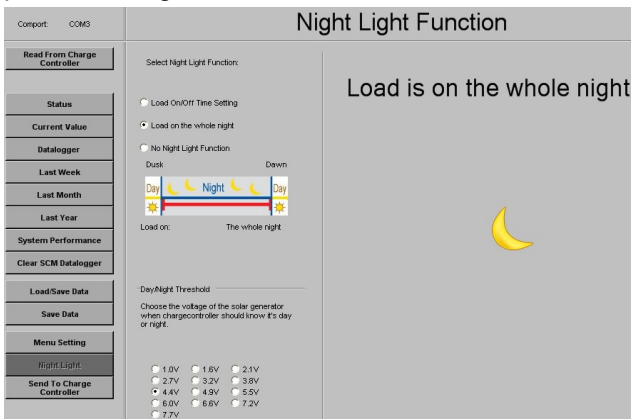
Comport: COM3

Night Light Function

Read From Charge Controller

Status

Current Value

Datalogger

Last Week

Last Month

Last Year

System Performance

Clear SCM Datalogger

Load/Save Data

Save Data

Menu Setting

Night Light

Send To Charge Controller

Select Night Light Function:

Load On/Off Time Setting

Load on the whole night

No Night Light Function

Dusk

Dawn

Day

Night

Day

Load on:

The whole night

Day/Night Threshold

Choose the voltage of the solar generator when chargecontroller should know it's day or night.

1.0V 1.6V 2.1V
2.7V 3.2V 3.8V
4.4V 4.9V 5.5V
6.0V 6.6V 7.2V
7.7V

Load is on the whole night